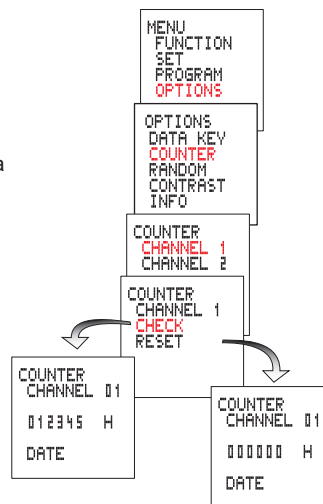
MENU
FUNCTION
SET
PROGRAM
OPTIONS

OPTIONS
DATA KEY
COUNTER
RANDOM
CONTRAST
INFO

a

COUNTER
CHANNEL 1
CHANNEL 2

COUNTER
CHANNEL 1
CHECK
RESET

COUNTER
CHANNEL 01
012345 H
DATE

COUNTER
CHANNEL 01
000000 H
DATE